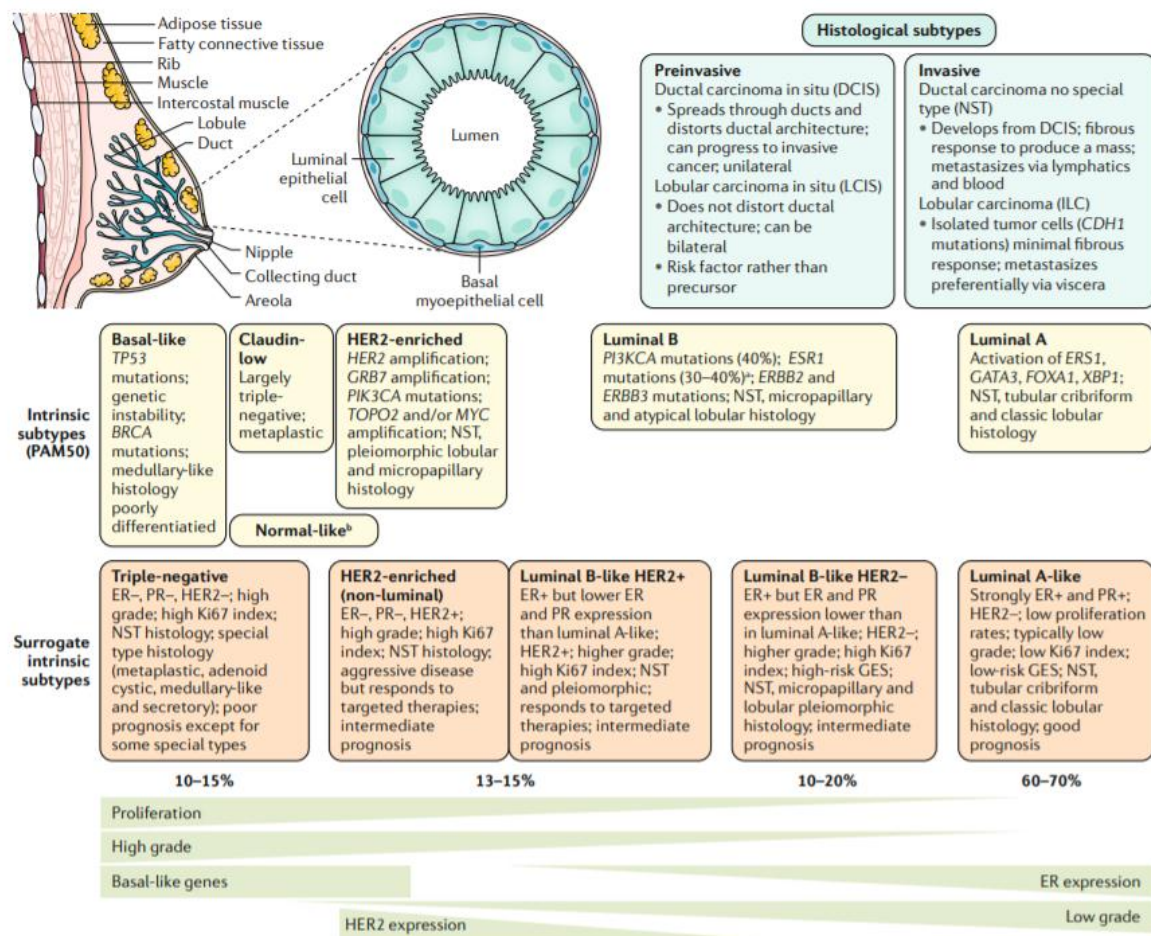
Adipose tissue
Fatty connective tissue
Rib
Muscle
Intercostal muscle
Lobule
Duct
Nipple
Collecting duct
Areola

Lumen
Luminal epithelial cell
Basal myoepithelial cell

Histological subtypes

Preinvasive
Ductal carcinoma in situ (DCIS)
• Spreads through ducts and distorts ductal architecture; can progress to invasive cancer; unilateral
Lobular carcinoma in situ (LCIS)
• Does not distort ductal architecture; can be bilateral
• Risk factor rather than precursor

Invasive
Ductal carcinoma no special type (NST)
• Develops from DCIS; fibrous response to produce a mass; metastasizes via lymphatics and blood
Lobular carcinoma (ILC)
• Isolated tumor cells (CDH1 mutations) minimal fibrous response; metastasizes preferentially via viscera

Intrinsic subtypes (PAM50)

Basal-like
TP53 mutations; genetic instability; BRCA mutations; medullary-like histology poorly differentiatied

Claudin-low
Largely triple-negative; metaplastic

HER2-enriched
HER2 amplification; GRB7 amplification; PIK3CA mutations; TOPO2 and/or MYC amplification; NST, pleiomorphic lobular and micropapillary histology

Normal-like$^b$

Luminal B
PI3KCA mutations (40%); ESR1 mutations (30–40%)$^a$; ERBB2 and ERBB3 mutations; NST, micropapillary and atypical lobular histology

Luminal A
Activation of ERS1, GATA3, FOXA1, XBP1; NST, tubular cribriform and classic lobular histology

Surrogate intrinsic subtypes

Triple-negative
ER–, PR–, HER2–; high grade; high Ki67 index; NST histology; special type histology (metaplastic, adenoid cystic, medullary-like and secretory); poor prognosis except for some special types

HER2-enriched (non-luminal)
ER–, PR–, HER2+; high grade; high Ki67 index; NST histology; aggressive disease but responds to targeted therapies; intermediate prognosis

Luminal B-like HER2+
ER+ but lower ER and PR expression than luminal A-like; HER2+; higher grade; high Ki67 index; NST and pleiomorphic; responds to targeted therapies; intermediate prognosis

Luminal B-like HER2–
ER+ but ER and PR expression lower than in luminal A-like; HER2–; higher grade; high Ki67 index; high-risk GES; NST, micropapillary and lobular pleiomorphic histology; intermediate prognosis

Luminal A-like
Strongly ER+ and PR+; HER2–; low proliferation rates; typically low grade; low Ki67 index; low-risk GES; NST, tubular cribriform and classic lobular histology; good prognosis

10–15%
13–15%
10–20%
60–70%

Proliferation
High grade
Basal-like genes
ER expression
HER2 expression
Low grade